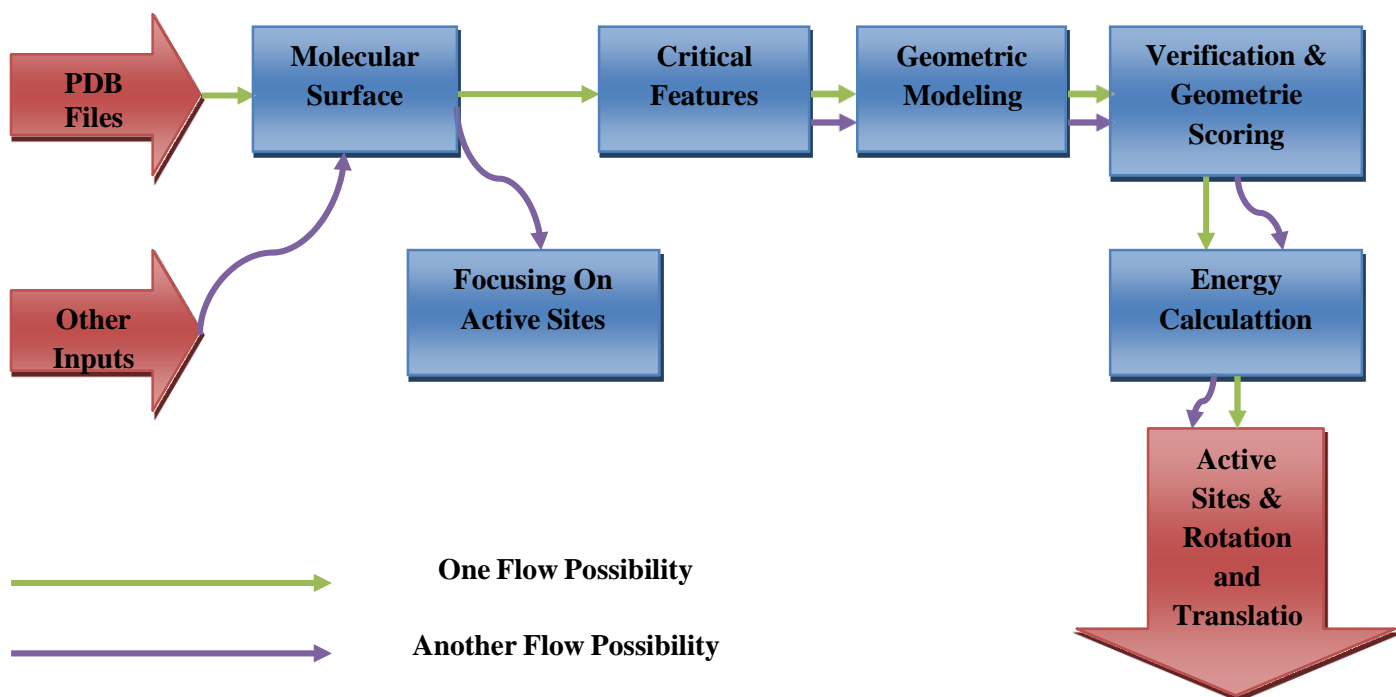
PDB Files

Molecular Surface

Critical Features

Geometric Modeling

Verification & Geometrie Scoring

Other Inputs

Focusing On Active Sites

Energy Calculattion

Active Sites & Rotation and Translatio

One Flow Possibility

Another Flow Possibility